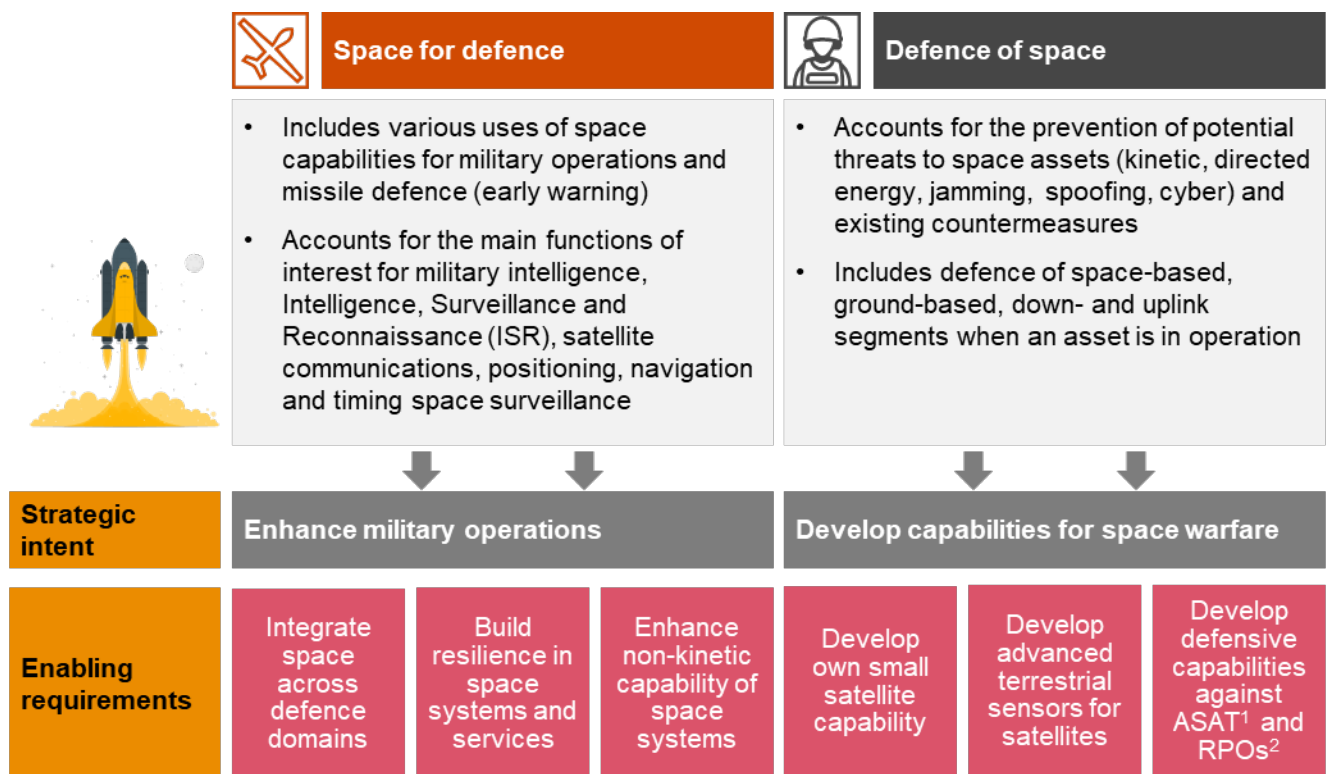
Space for defence

Defence of space

• Includes various uses of space capabilities for military operations and missile defence (early warning)

• Accounts for the main functions of interest for military intelligence, Intelligence, Surveillance and Reconnaissance (ISR), satellite communications, positioning, navigation and timing space surveillance

• Accounts for the prevention of potential threats to space assets (kinetic, directed energy, jamming, spoofing, cyber) and existing countermeasures

• Includes defence of space-based, ground-based, down- and uplink segments when an asset is in operation

Strategic intent

Enhance military operations

Develop capabilities for space warfare

Enabling requirements

Integrate space across defence domains

Build resilience in space systems and services

Enhance non-kinetic capability of space systems

Develop own small satellite capability

Develop advanced terrestrial sensors for satellites

Develop defensive capabilities against ASAT$^1$ and RPOs$^2$